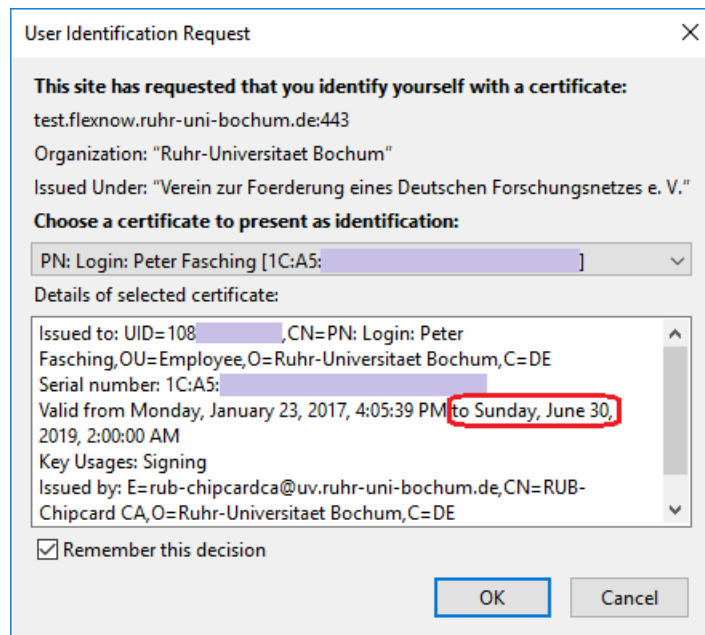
User Identification Request

This site has requested that you identify yourself with a certificate:

test.flexnow.ruhr-uni-bochum.de:443

Organization: "Ruhr-Universitaet Bochum"

Issued Under: "Verein zur Foerderung eines Deutschen Forschungsnetzes e. V."

Choose a certificate to present as identification:

PN: Login: Peter Fasching [1C:A5: ]

Details of selected certificate:

Issued to: UID=108 ,CN=PN: Login: Peter Fasching,OU=Employee,O=Ruhr-Universitaet Bochum,C=DE
Serial number: 1C:A5:
Valid from Monday, January 23, 2017, 4:05:39 PM to Sunday, June 30, 2019, 2:00:00 AM
Key Usages: Signing
Issued by: E=rub-chipcardca@uv.ruhr-uni-bochum.de,CN=RUB-Chipcard CA,O=Ruhr-Universitaet Bochum,C=DE

Remember this decision

OK

Cancel